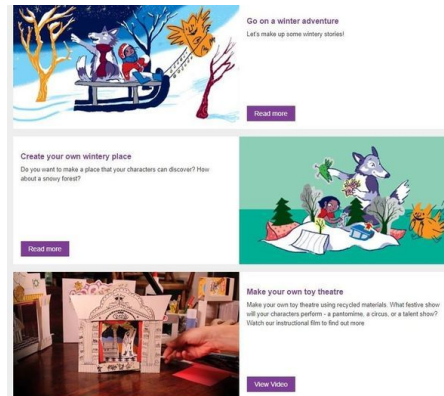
Go on a winter adventure

Let's make up some wintery stories!

Read more

Create your own wintery place

Do you want to make a place that your characters can discover? How about a snowy forest?

Read more

Make your own toy theatre

Make your own toy theatre using recycled materials. What festive show will your characters perform - a pantomime, a circus, or a talent show? Watch our instructional film to find out more

View Video